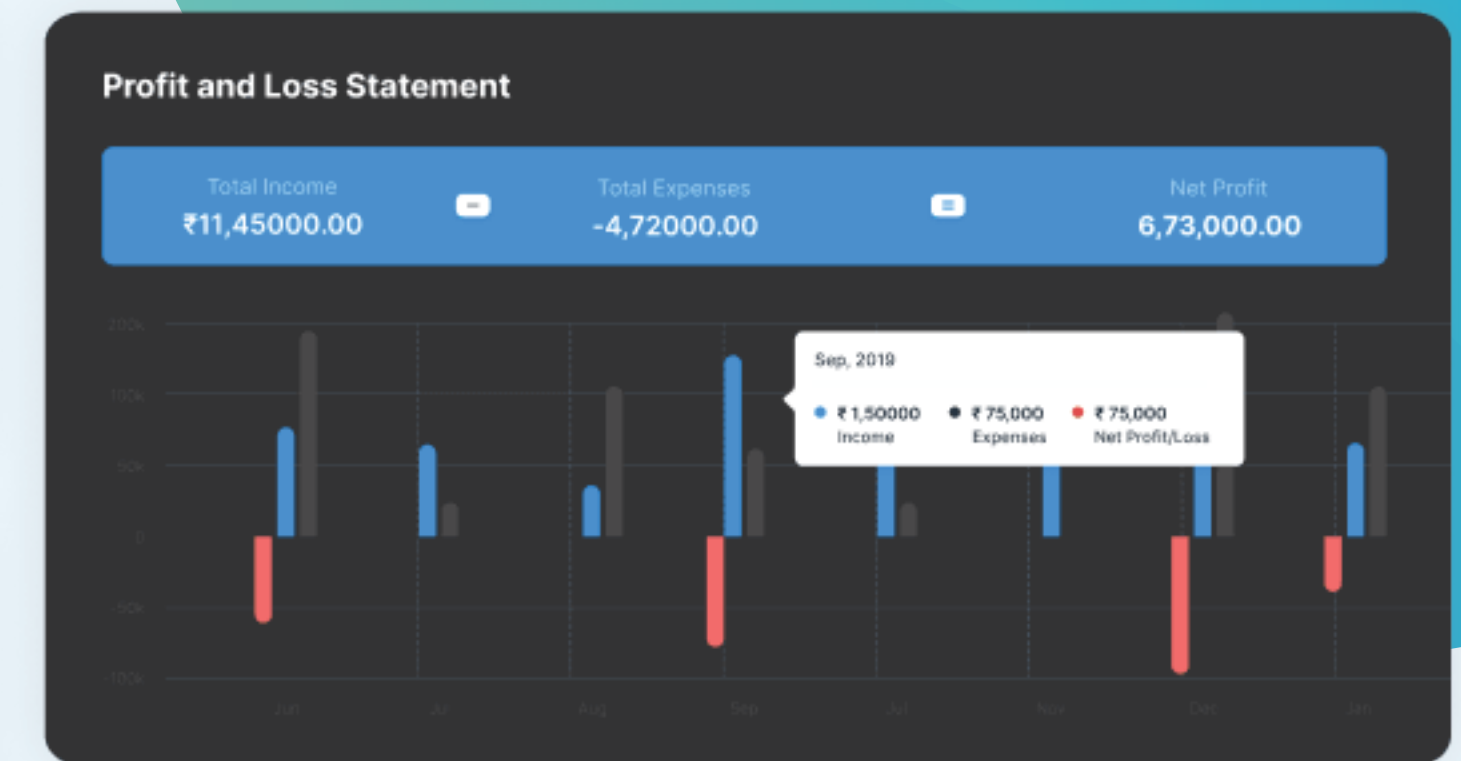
Profit and Loss Statement

Total Income
₹11,45000.00

-

Total Expenses
-4,72000.00

=

Net Profit
6,73,000.00

200k
100k
50k
0
-50k
-100k

Sep, 2019

₹ 1,50000
Income

₹ 75,000
Expenses

₹ 75,000
Net Profit/Loss

Jun
Jul
Aug
Sep
Jul
Nov
Dec
Jan